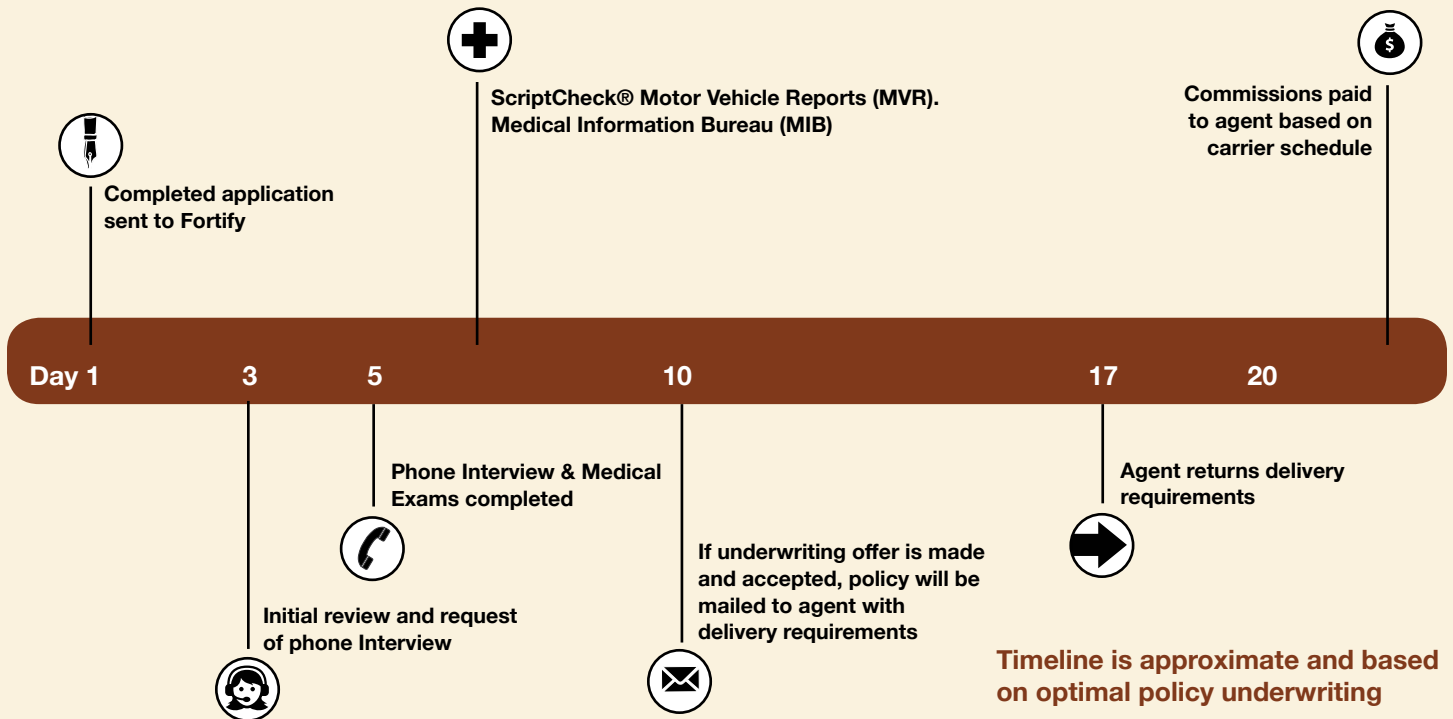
ScriptCheck® Motor Vehicle Reports (MVR). Medical Information Bureau (MIB)

Commissions paid to agent based on carrier schedule

Completed application sent to Fortify

Day 1 3 5 10 17 20

Phone Interview & Medical Exams completed

Agent returns delivery requirements

If underwriting offer is made and accepted, policy will be mailed to agent with delivery requirements

Initial review and request of phone Interview

Timeline is approximate and based on optimal policy underwriting

$